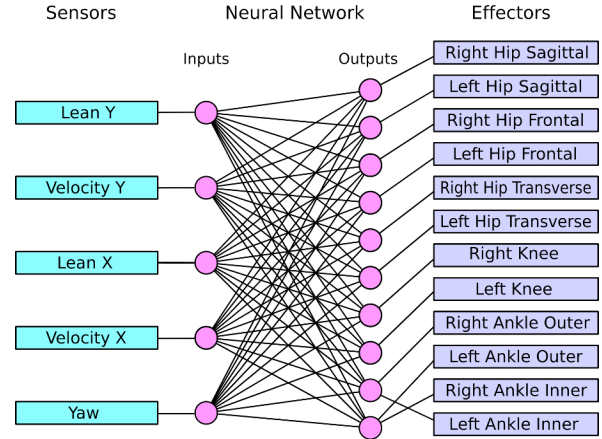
Sensors

Neural Network

Effectors

Inputs

Outputs

Lean Y

Velocity Y

Lean X

Velocity X

Yaw

Right Hip Sagittal

Left Hip Sagittal

Right Hip Frontal

Left Hip Frontal

Right Hip Transverse

Left Hip Transverse

Right Knee

Left Knee

Right Ankle Outer

Left Ankle Outer

Right Ankle Inner

Left Ankle Inner